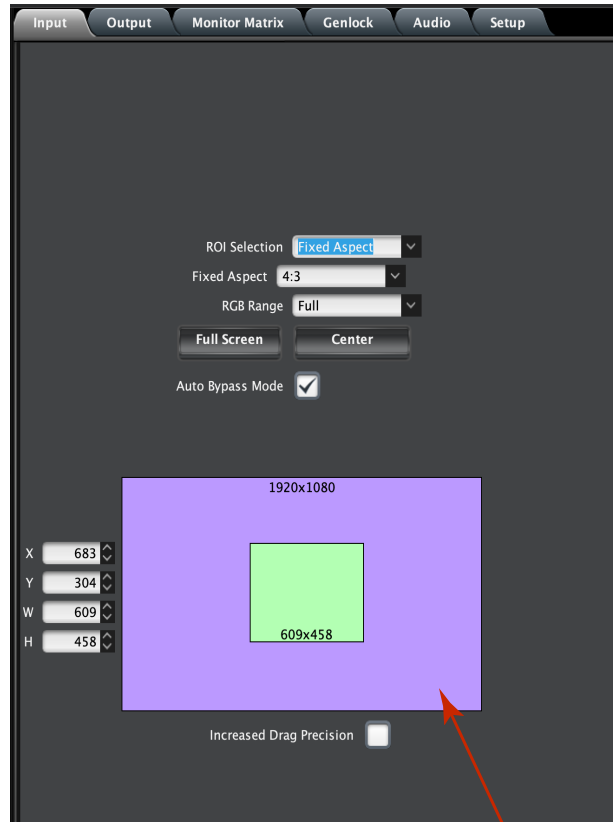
Input | Output | Monitor Matrix | Genlock | Audio | Setup

ROI Selection Fixed Aspect
Fixed Aspect 4:3
RGB Range Full
Full Screen
Center
Auto Bypass Mode

1920x1080
609x458

X 683
Y 304
W 609
H 458

Increased Drag Precision